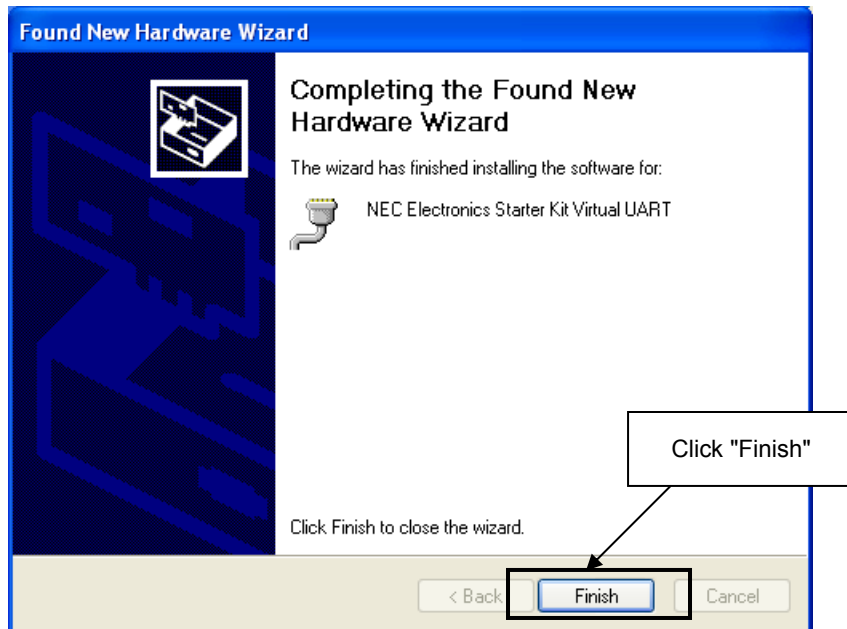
Found New Hardware Wizard

Completing the Found New Hardware Wizard

The wizard has finished installing the software for:

NEC Electronics Starter Kit Virtual UART

Click "Finish"

Click Finish to close the wizard.

< Back

Finish

Cancel